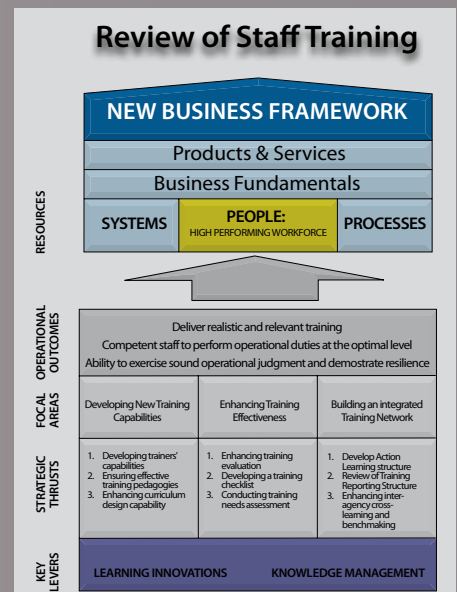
Review of Staff Training

NEW BUSINESS FRAMEWORK

Products & Services

Business Fundamentals

RESOURCES

SYSTEMS

PEOPLE:
HIGH PERFORMING WORKFORCE

PROCESSES

OPERATIONAL OUTCOMES

Deliver realistic and relevant training
Competent staff to perform operational duties at the optimal level
Ability to exercise sound operational judgment and demostrate resilience

FOCAL AREAS

| Developing New Training Capabilities | Enhancing Training Effectiveness | Building an integrated Training Network |
|---|---|---|
| 1. Developing trainers' capabilities<br>2. Ensuring effective training pedagogies<br>3. Enhancing curriculum design capability | 1. Enhancing training evaluation<br>2. Developing a training checklist<br>3. Conducting training needs assessment | 1. Develop Action Learning structure<br>2. Review of Training Reporting Structure<br>3. Enhancing inter-agency cross-learning and benchmaking |

STRATEGIC THRUSTS

KEY LEVERS

LEARNING INNOVATIONS

KNOWLEDGE MANAGEMENT